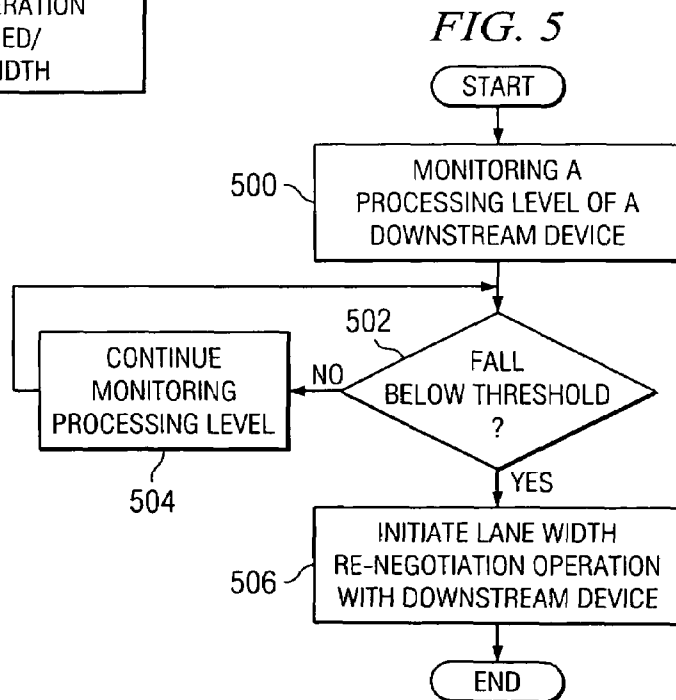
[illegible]RATION
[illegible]ED/
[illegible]DTH

FIG. 5

START

500

MONITORING A PROCESSING LEVEL OF A DOWNSTREAM DEVICE

502

FALL BELOW THRESHOLD ?

NO

CONTINUE MONITORING PROCESSING LEVEL

504

YES

506

INITIATE LANE WIDTH RE-NEGOTIATION OPERATION WITH DOWNSTREAM DEVICE

END